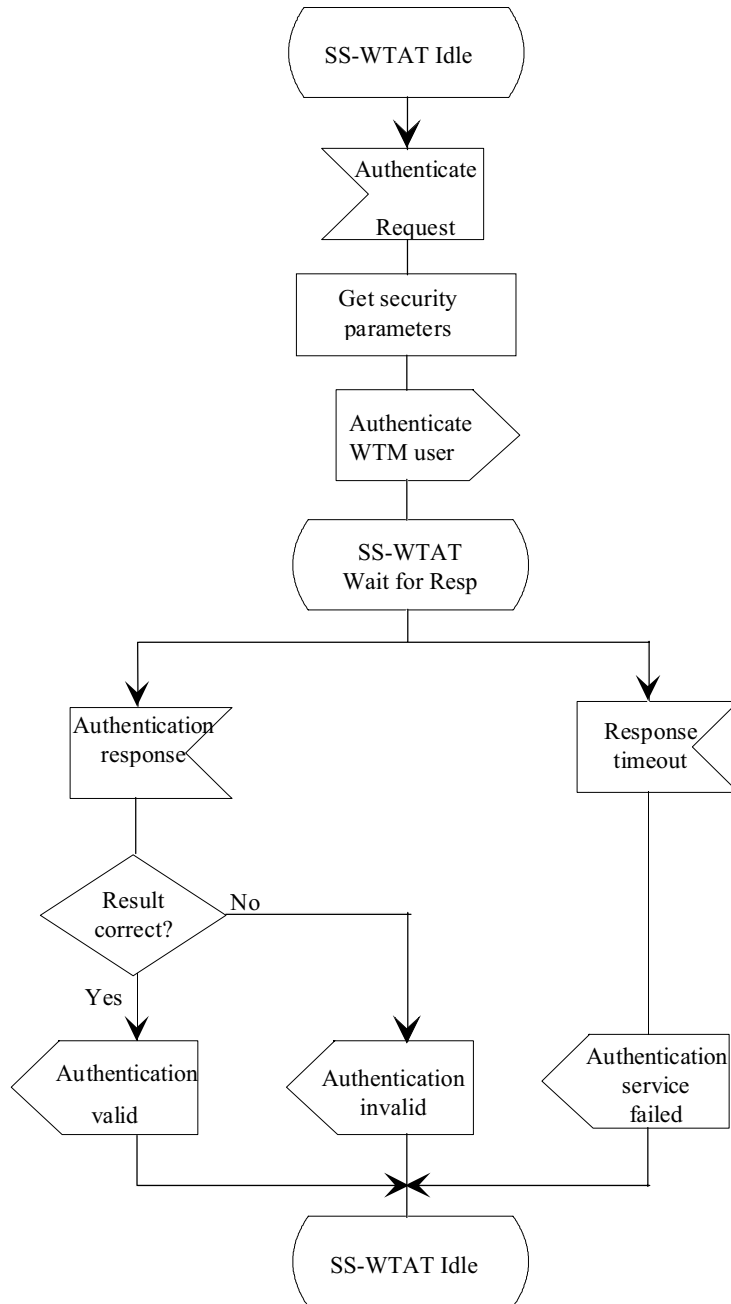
SS-WTAT Idle

Authenticate Request

Get security parameters

Authenticate WTM user

SS-WTAT Wait for Resp

Authentication response

Response timeout

Result correct?

No

Yes

Authentication valid

Authentication invalid

Authentication service failed

SS-WTAT Idle